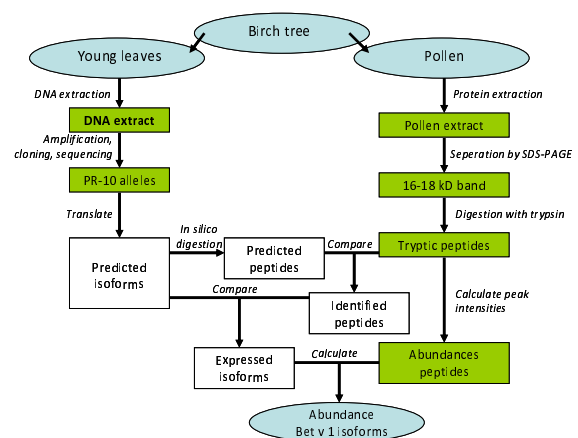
Birch tree

Young leaves

Pollen

DNA extraction

DNA extract

Amplification, cloning, sequencing

PR-10 alleles

Translate

Predicted isoforms

In silico digestion

Predicted peptides

Compare

Protein extraction

Pollen extract

Seperation by SDS-PAGE

16-18 kD band

Digestion with trypsin

Tryptic peptides

Compare

Identified peptides

Calculate peak intensities

Expressed isoforms

Calculate

Abundances peptides

Abundance Bet v 1 isoforms